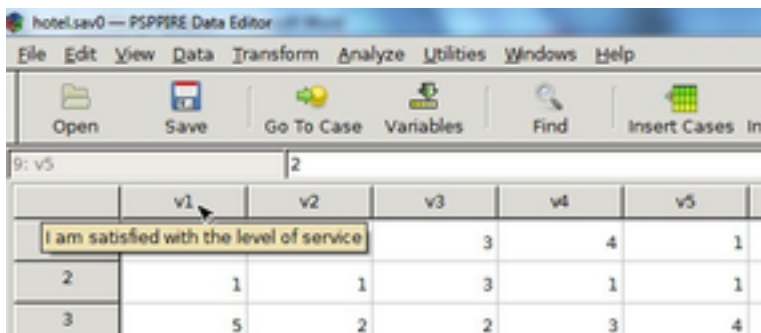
hotel.sav0 — PSPPIRE Data Editor

File Edit View Data Transform Analyze Utilities Windows Help

Open Save Go To Case Variables Find Insert Cases In

9: v5 2

| | v1 | v2 | v3 | v4 | v5 |
|---|---|---|---|---|---|
| | I am satisfied with the level of service | | 3 | 4 | 1 |
| 2 | 1 | 1 | 3 | 1 | 1 |
| 3 | 5 | 2 | 2 | 3 | 4 |